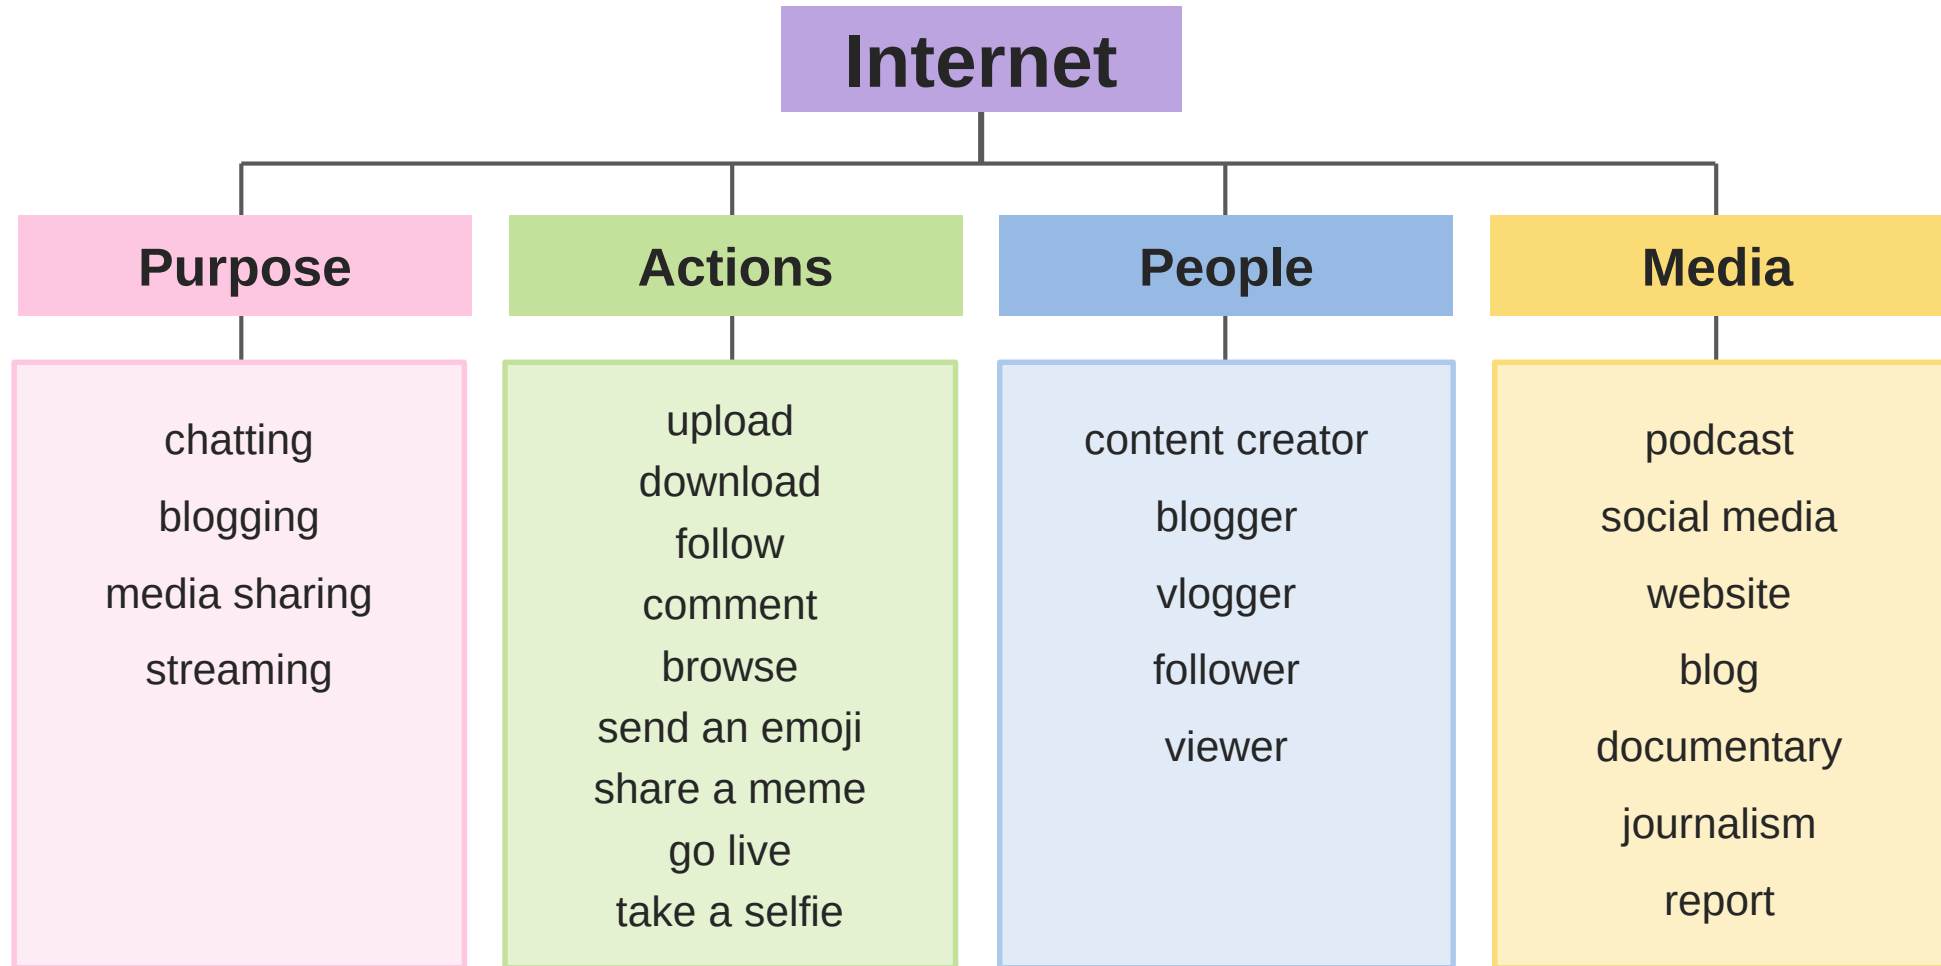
Internet

Purpose

chatting
blogging
media sharing
streaming

Actions

upload
download
follow
comment
browse
send an emoji
share a meme
go live
take a selfie

People

content creator
blogger
vlogger
follower
viewer

Media

podcast
social media
website
blog
documentary
journalism
report